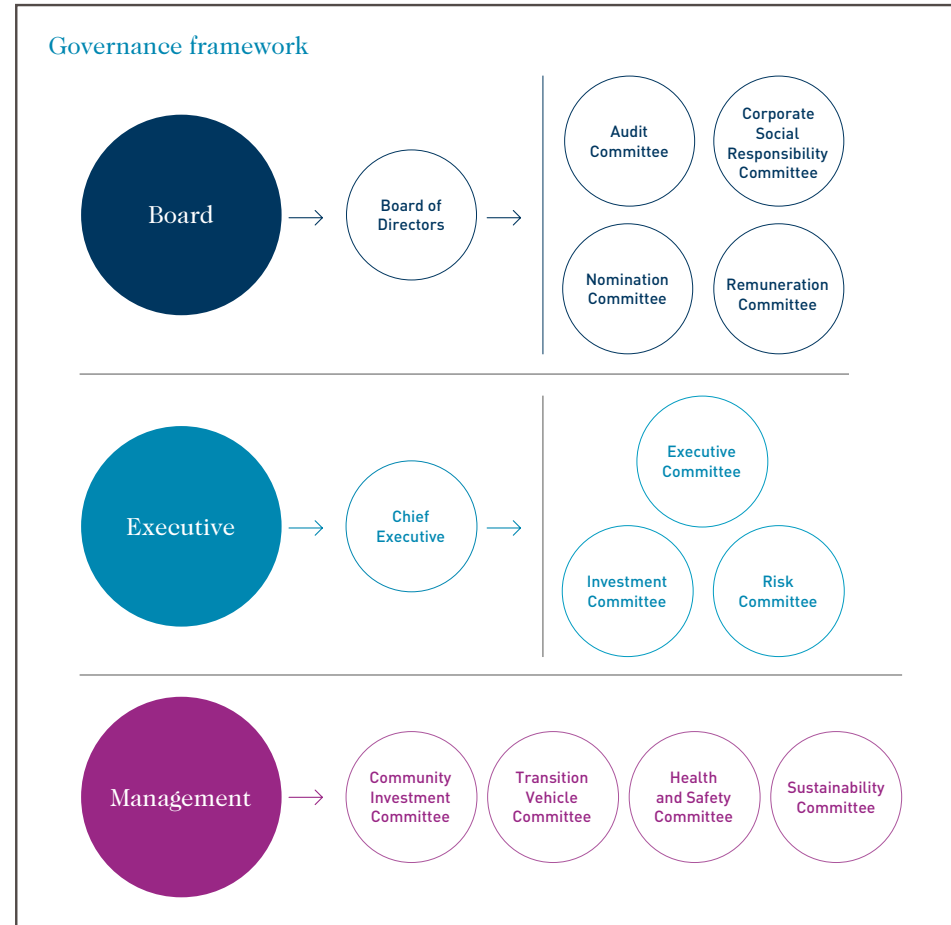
Governance framework

Board

Board of Directors

Audit Committee

Corporate Social Responsibility Committee

Nomination Committee

Remuneration Committee

Executive

Chief Executive

Executive Committee

Investment Committee

Risk Committee

Management

Community Investment Committee

Transition Vehicle Committee

Health and Safety Committee

Sustainability Committee